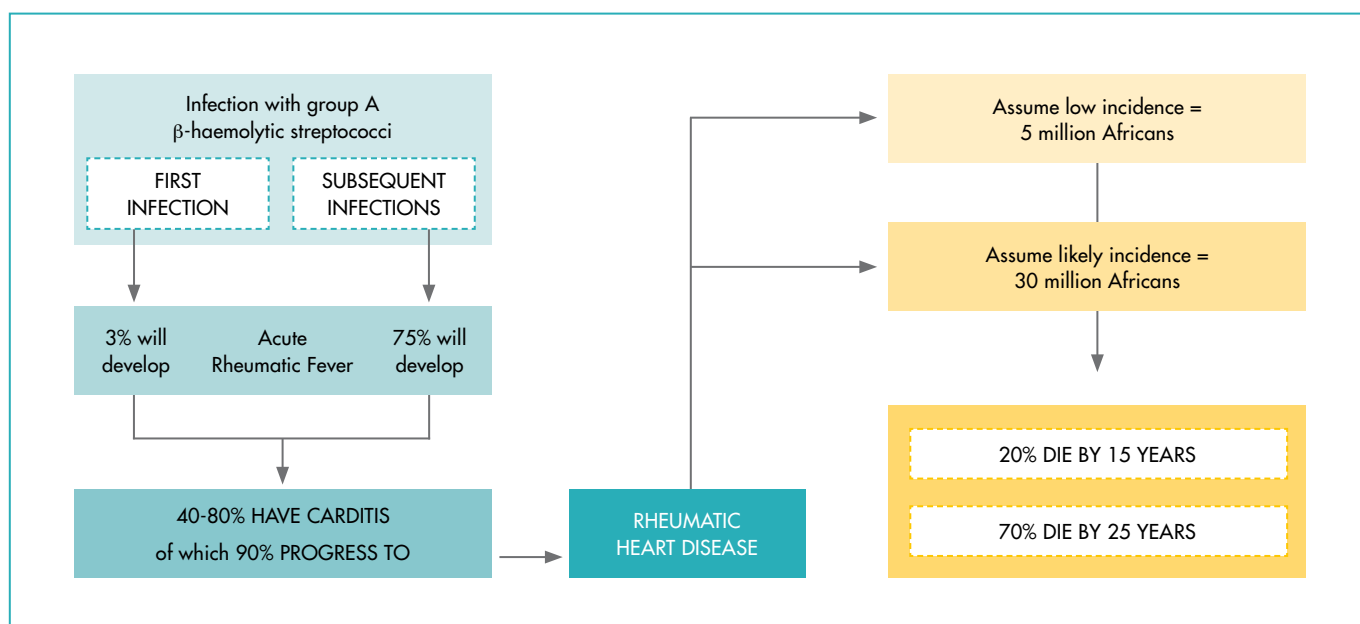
Infection with group A $\beta$-haemolytic streptococci

FIRST INFECTION

SUBSEQUENT INFECTIONS

3% will develop

Acute Rheumatic Fever

75% will develop

40-80% HAVE CARDITIS of which 90% PROGRESS TO

RHEUMATIC HEART DISEASE

Assume low incidence = 5 million Africans

Assume likely incidence = 30 million Africans

20% DIE BY 15 YEARS

70% DIE BY 25 YEARS